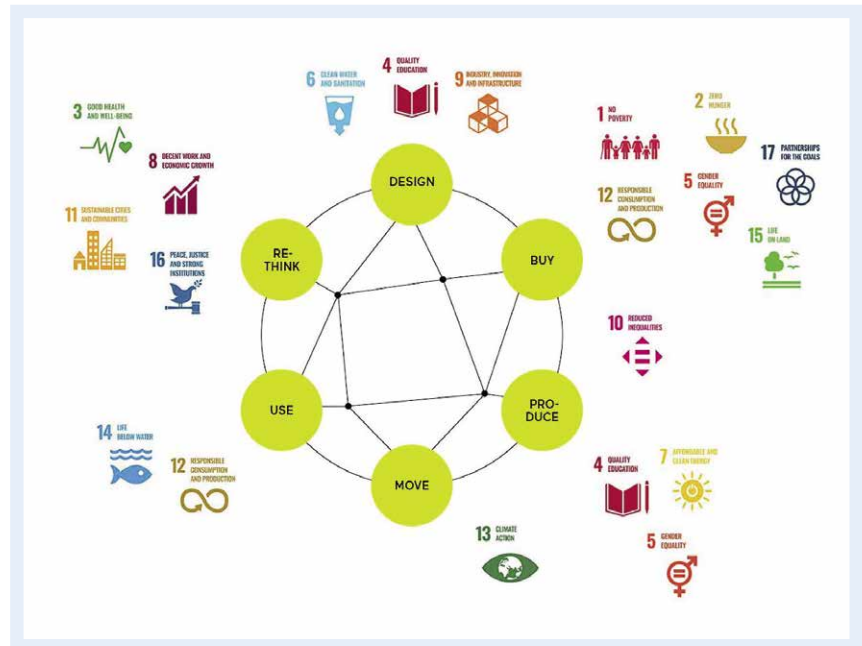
6 CLEAN WATER AND SANITATION

4 QUALITY EDUCATION

9 INDUSTRY, INNOVATION AND INFRASTRUCTURE

3 GOOD HEALTH AND WELL-BEING

8 DECENT WORK AND ECONOMIC GROWTH

11 SUSTAINABLE CITIES AND COMMUNITIES

16 PEACE, JUSTICE AND STRONG INSTITUTIONS

1 NO POVERTY

2 ZERO HUNGER

17 PARTNERSHIPS FOR THE GOALS

12 RESPONSIBLE CONSUMPTION AND PRODUCTION

5 GENDER EQUALITY

15 LIFE ON LAND

10 REDUCED INEQUALITIES

DESIGN

RE-THINK

BUY

USE

PRO-DUCE

MOVE

14 LIFE BELOW WATER

12 RESPONSIBLE CONSUMPTION AND PRODUCTION

13 CLIMATE ACTION

4 QUALITY EDUCATION

7 AFFORDABLE AND CLEAN ENERGY

5 GENDER EQUALITY